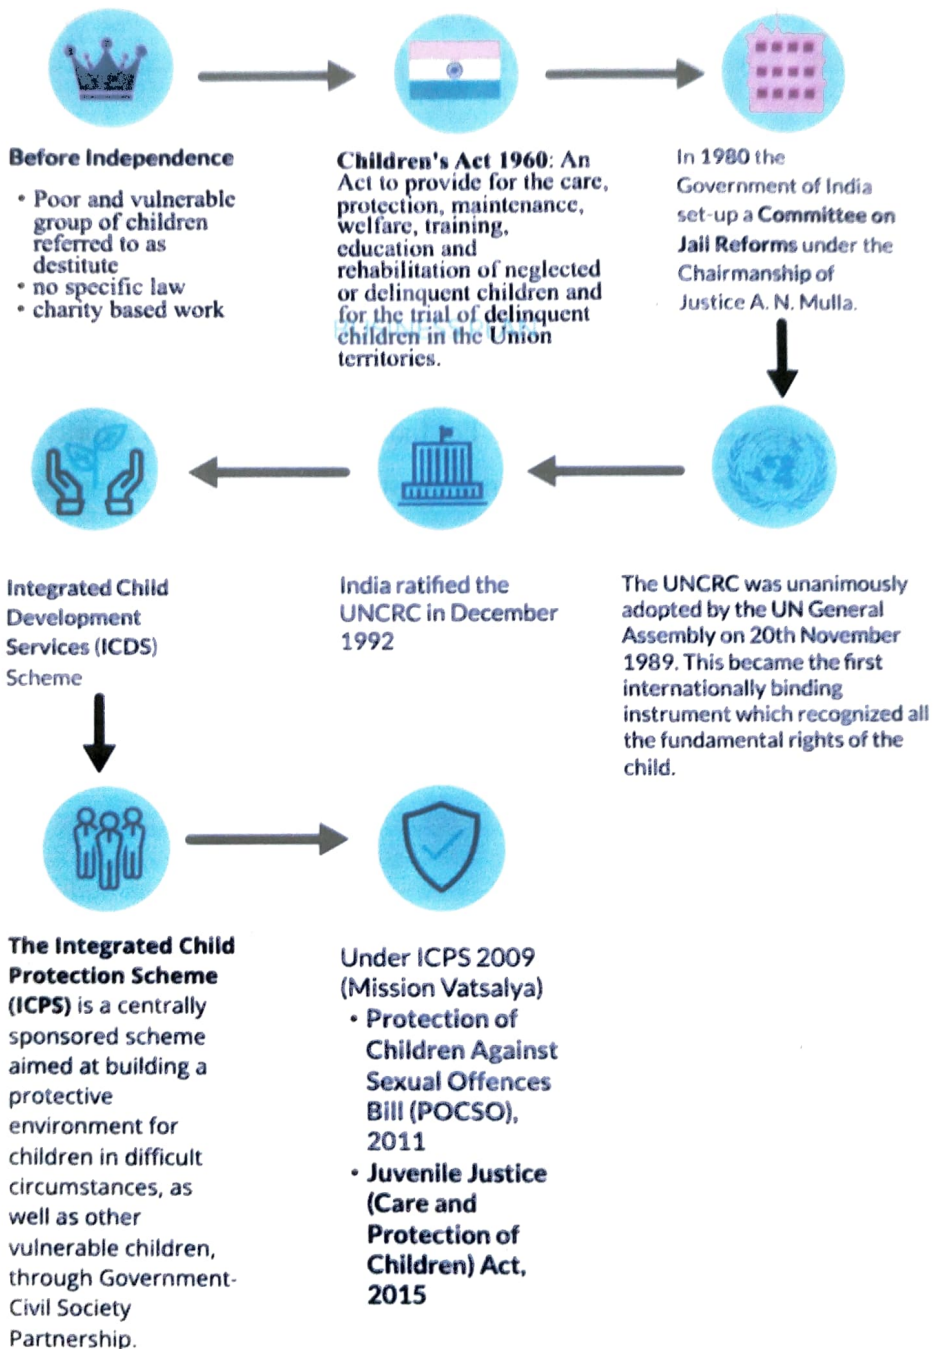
Before Independence

- Poor and vulnerable group of children referred to as destitute
- no specific law
- charity based work

Children's Act 1960: An Act to provide for the care, protection, maintenance, welfare, training, education and rehabilitation of neglected or delinquent children and for the trial of delinquent children in the Union territories.

In 1980 the Government of India set-up a Committee on Jail Reforms under the Chairmanship of Justice A. N. Mulla.

The UNCRC was unanimously adopted by the UN General Assembly on 20th November 1989. This became the first internationally binding instrument which recognized all the fundamental rights of the child.

India ratified the UNCRC in December 1992

Integrated Child Development Services (ICDS) Scheme

The Integrated Child Protection Scheme (ICPS) is a centrally sponsored scheme aimed at building a protective environment for children in difficult circumstances, as well as other vulnerable children, through Government-Civil Society Partnership.

Under ICPS 2009 (Mission Vatsalya)

- Protection of Children Against Sexual Offences Bill (POCSO), 2011
- Juvenile Justice (Care and Protection of Children) Act, 2015